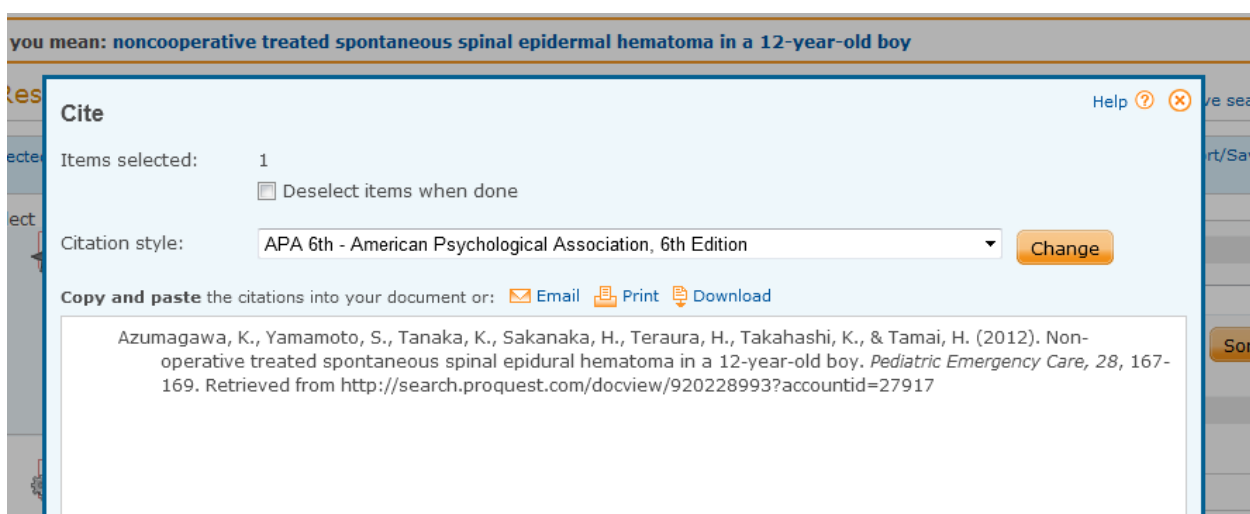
you mean: noncooperative treated spontaneous spinal epidermal hematoma in a 12-year-old boy

Res

ve sea

ecte

rt/Sav

ect

Cite

Help ? ⊗

Items selected: 1

Deselect items when done

Citation style: APA 6th - American Psychological Association, 6th Edition

Change

Copy and paste the citations into your document or: Email Print Download

Azumagawa, K., Yamamoto, S., Tanaka, K., Sakanaka, H., Teraura, H., Takahashi, K., & Tamai, H. (2012). Non-operative treated spontaneous spinal epidural hematoma in a 12-year-old boy. *Pediatric Emergency Care, 28*, 167-169. Retrieved from http://search.proquest.com/docview/920228993?accountid=27917

Sor